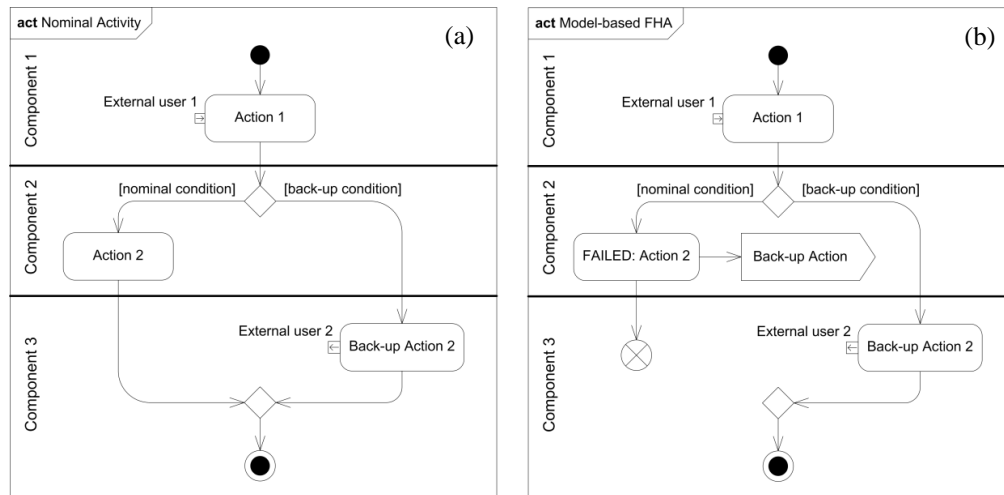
act Nominal Activity

(a)

Component 1

External user 1

Action 1

Component 2

[nominal condition]

[back-up condition]

Action 2

Component 3

External user 2

Back-up Action 2

act Model-based FHA

(b)

Component 1

External user 1

Action 1

Component 2

[nominal condition]

[back-up condition]

FAILED: Action 2

Back-up Action

Component 3

External user 2

Back-up Action 2